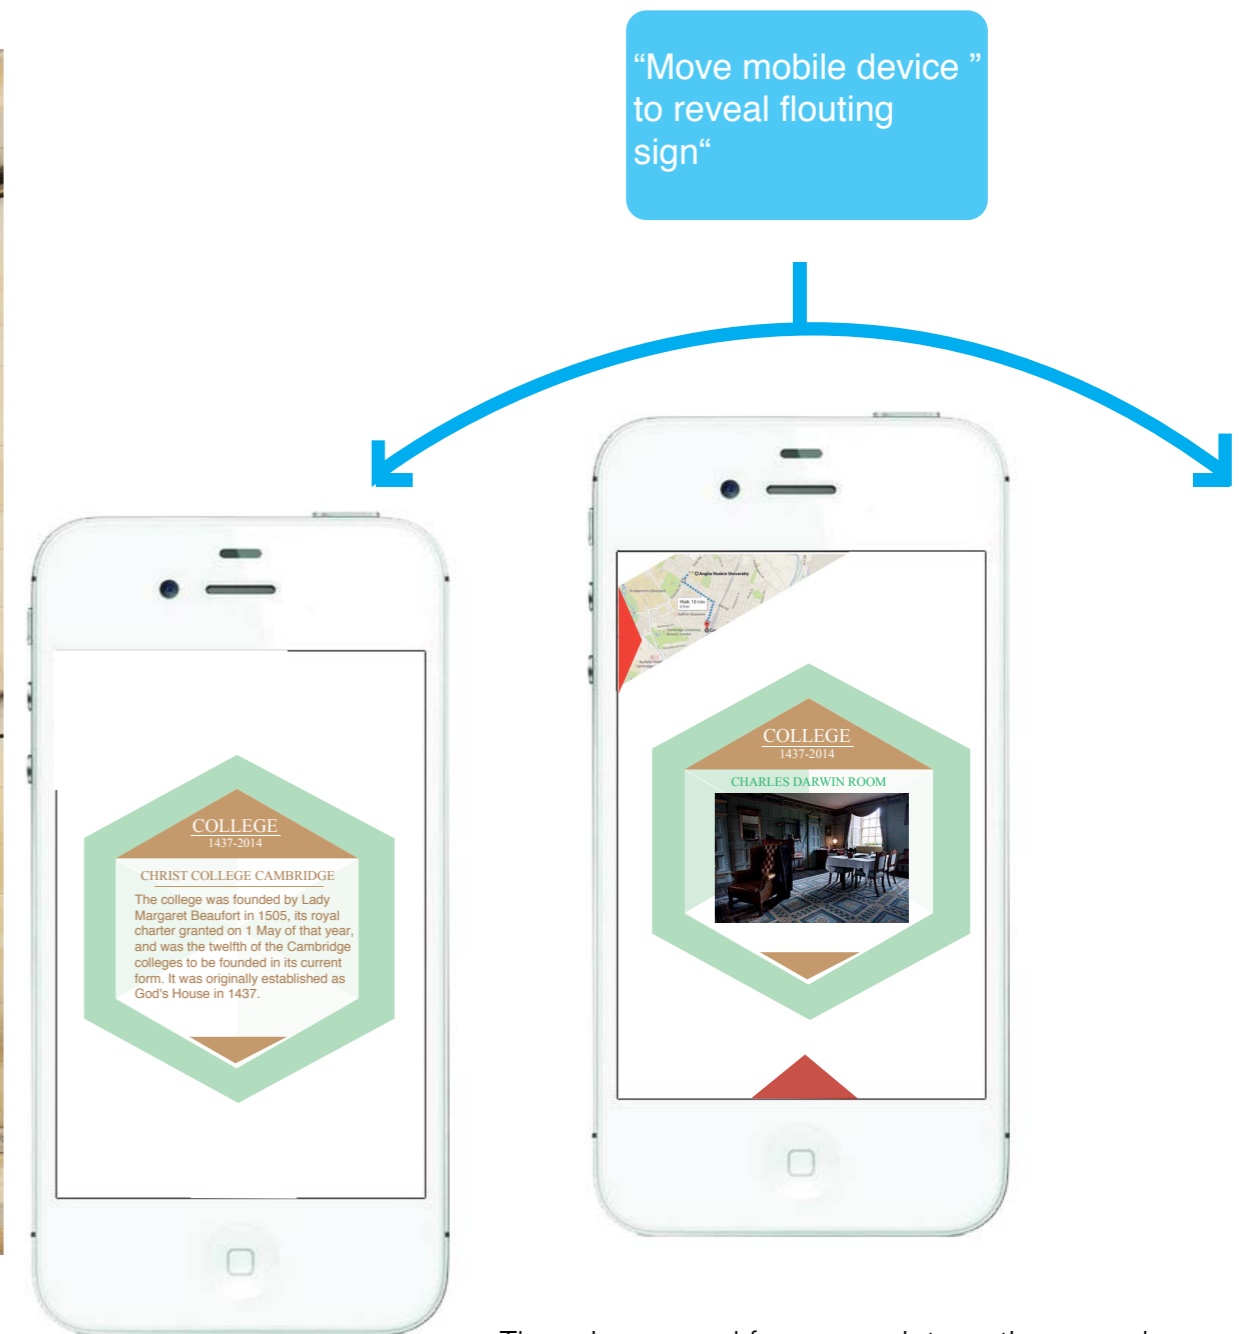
“Move mobile device ” to reveal flouting sign“

COLLEGE
1437-2014
CHRIST COLLEGE CAMBRIDGE
The college was founded by Lady Margaret Beaufort in 1505, its royal charter granted on 1 May of that year, and was the twelfth of the Cambridge colleges to be founded in its current form. It was originally established as God's House in 1437.

COLLEGE
1437-2014
CHARLES DARWIN ROOM

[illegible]